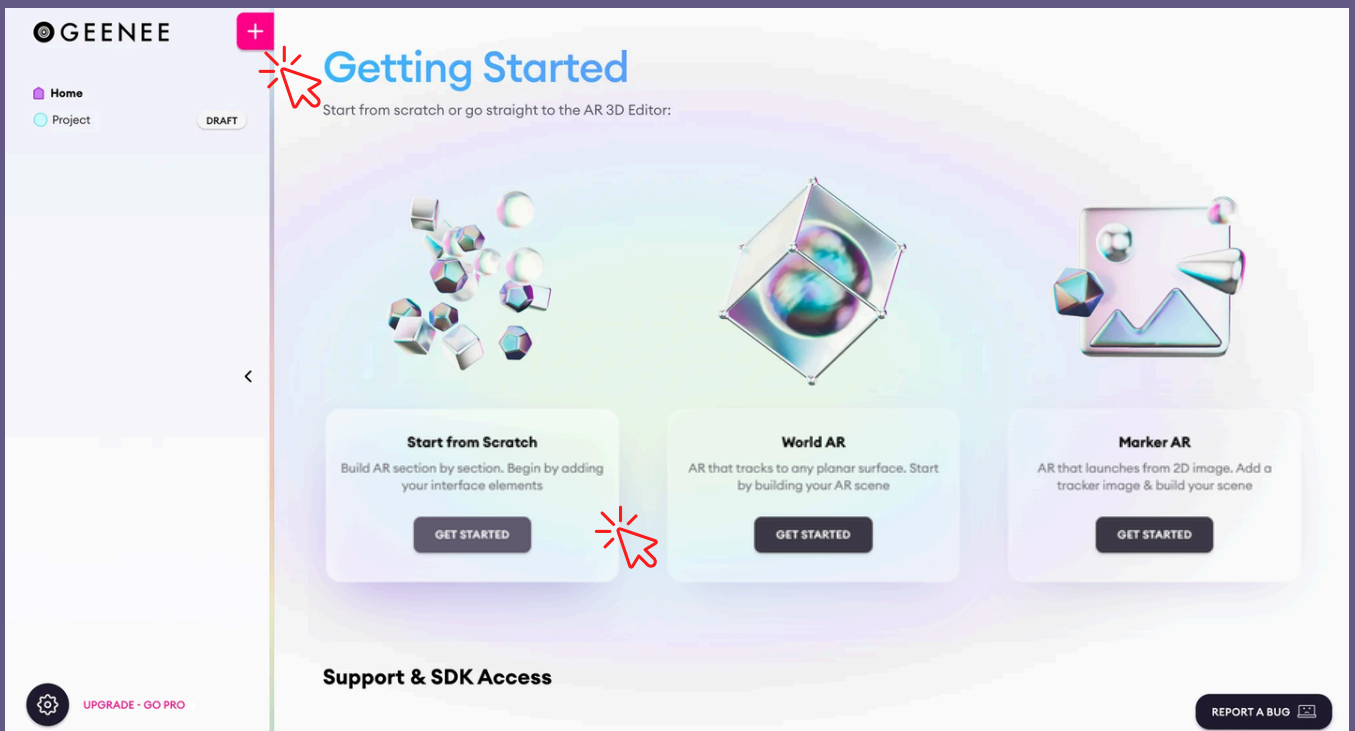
GEENEE

+

Home

Project DRAFT

Getting Started

Start from scratch or go straight to the AR 3D Editor:

Start from Scratch

Build AR section by section. Begin by adding your interface elements

GET STARTED

World AR

AR that tracks to any planar surface. Start by building your AR scene

GET STARTED

Marker AR

AR that launches from 2D image. Add a tracker image & build your scene

GET STARTED

Support & SDK Access

UPGRADE - GO PRO

REPORT A BUG